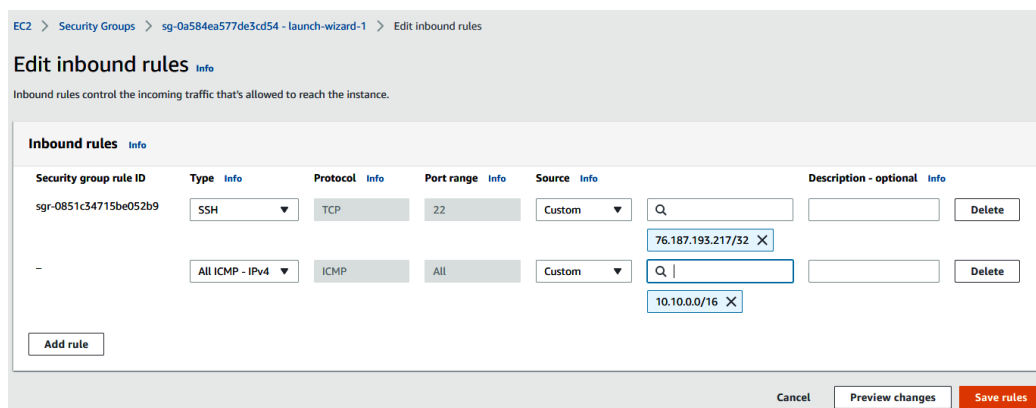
EC2 > Security Groups > sg-0a584ea577de3cd54 - launch-wizard-1 > Edit inbound rules

Edit inbound rules Info

Inbound rules control the incoming traffic that's allowed to reach the instance.

Inbound rules Info

| Security group rule ID | Type Info | Protocol Info | Port range Info | Source Info | | Description - optional Info | |
|---|---|---|---|---|---|---|---|
| sgr-0851c34715be052b9 | SSH | TCP | 22 | Custom | 76.187.193.217/32 | | Delete |
| – | All ICMP - IPv4 | ICMP | All | Custom | 10.10.0.0/16 | | Delete |

Add rule

Cancel Preview changes Save rules